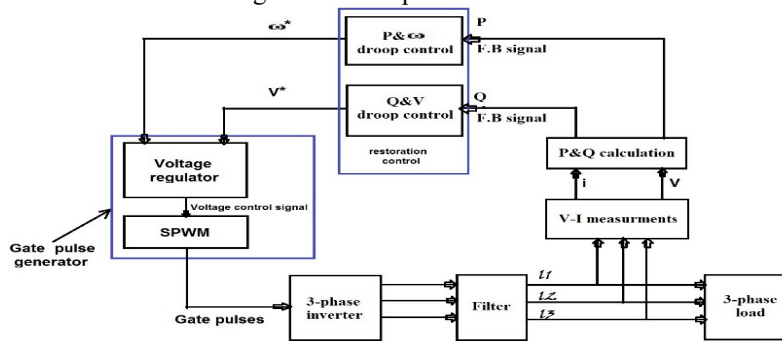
$\omega^*$

P&$\omega$ droop control

P

F.B signal

V*

Q&V droop control

Q

F.B signal

restoration control

P&Q calculation

i

V

Voltage regulator

Voltage control signal

SPWM

Gate pulse generator

V-I measurments

$L1$

$L2$

$L3$

3-phase inverter

Filter

3-phase load

Gate pulses